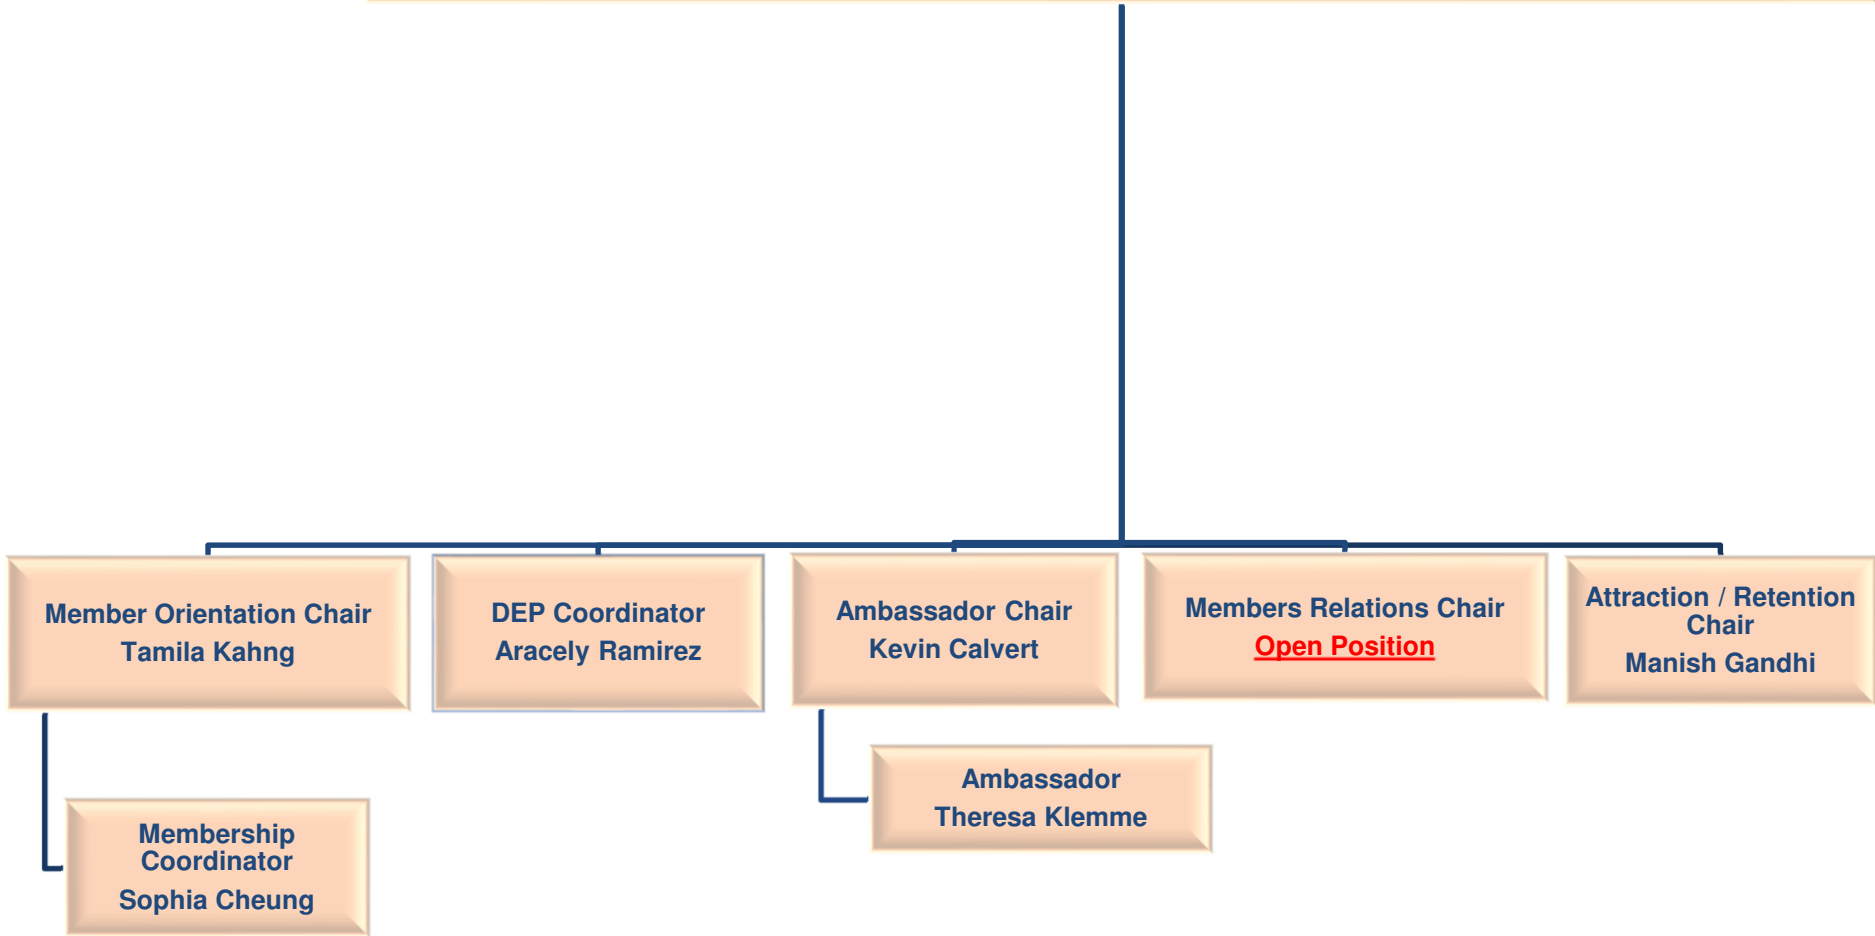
Member Orientation Chair
Tamila Kahng

DEP Coordinator
Aracely Ramirez

Ambassador Chair
Kevin Calvert

Members Relations Chair
Open Position

Attraction / Retention Chair
Manish Gandhi

Membership Coordinator
Sophia Cheung

Ambassador
Theresa Klemme